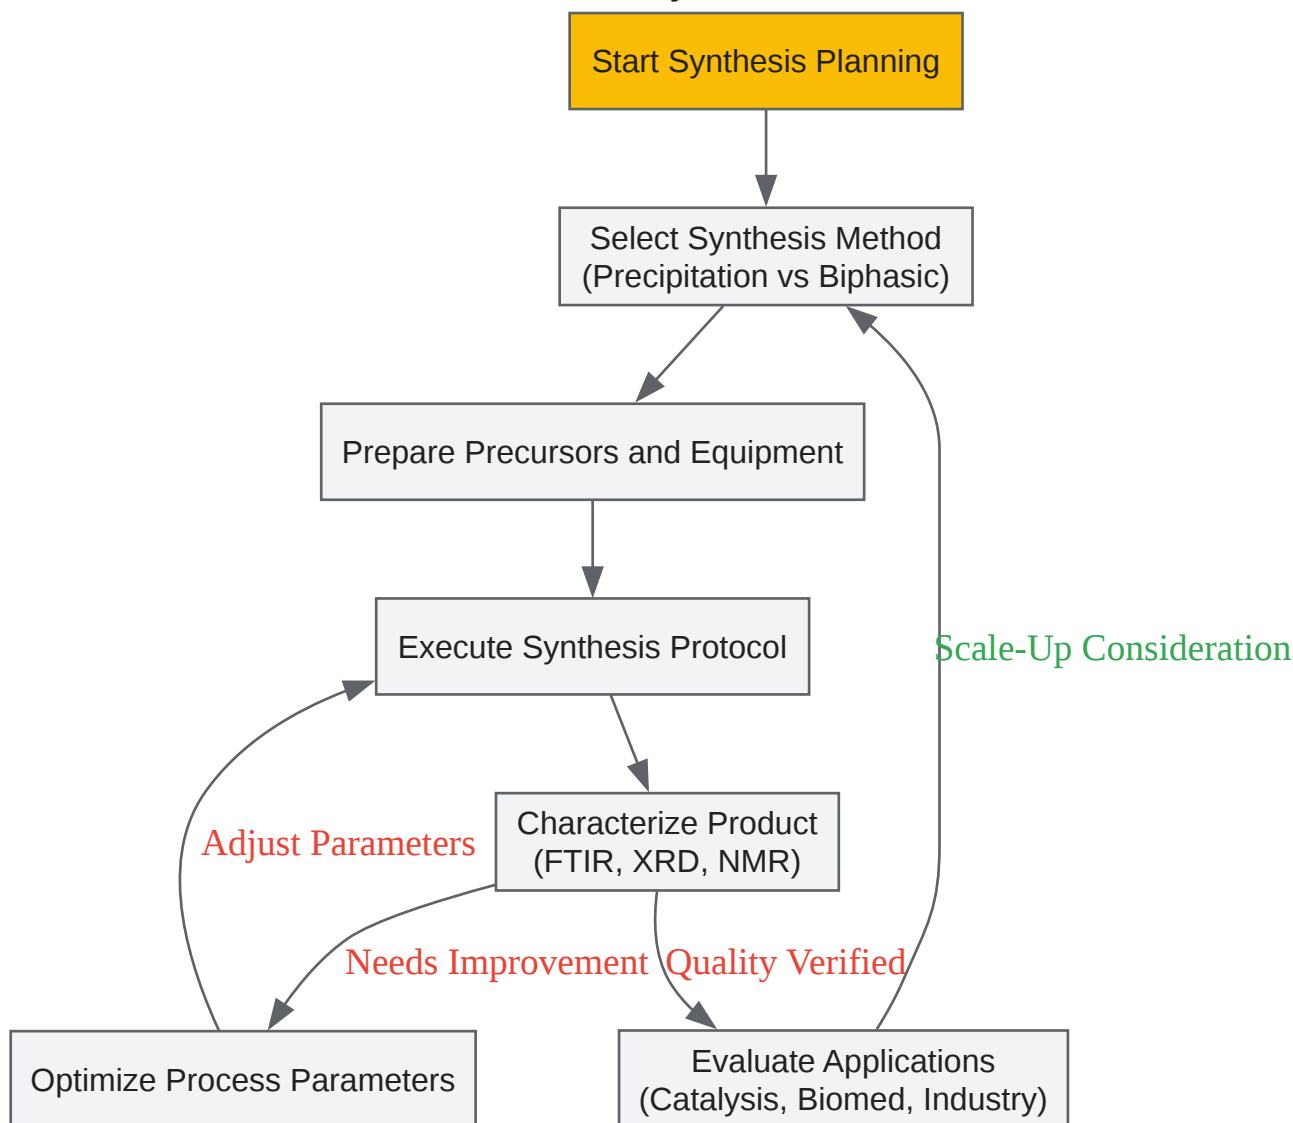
Start Synthesis Planning

Select Synthesis Method
(Precipitation vs Biphasic)

Prepare Precursors and Equipment

Execute Synthesis Protocol

Scale-Up Consideration

Characterize Product
(FTIR, XRD, NMR)

Adjust Parameters

Needs Improvement

Quality Verified

Optimize Process Parameters

Evaluate Applications
(Catalysis, Biomed, Industry)